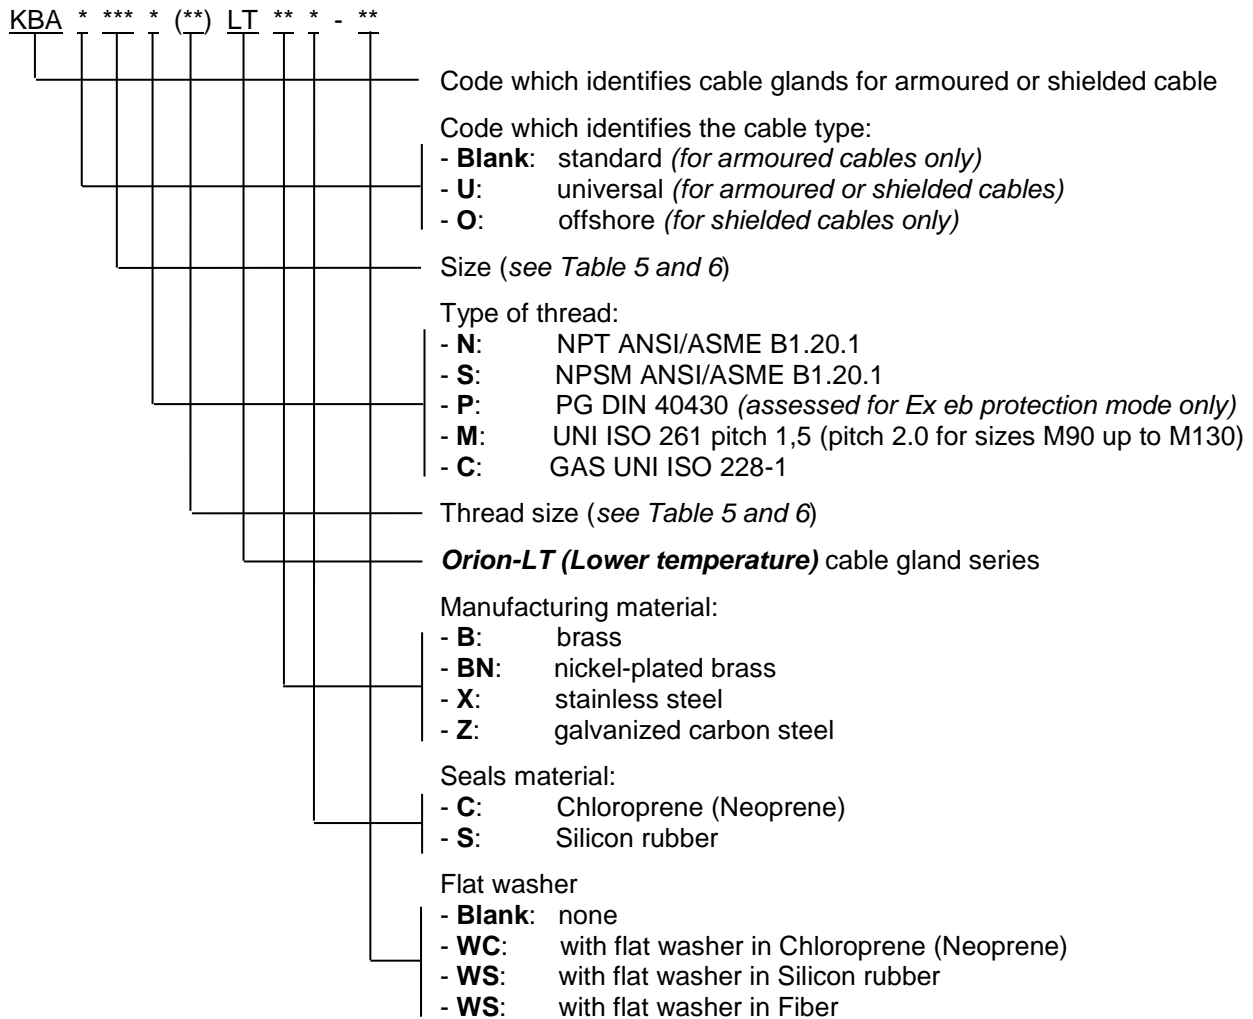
KBA * *** * (**) LT ** * - **

Code which identifies cable glands for armoured or shielded cable

Code which identifies the cable type:
- **Blank**: standard *(for armoured cables only)*
- **U**: universal *(for armoured or shielded cables)*
- **O**: offshore *(for shielded cables only)*

Size (*see Table 5 and 6*)

Type of thread:
- **N**: NPT ANSI/ASME B1.20.1
- **S**: NPSM ANSI/ASME B1.20.1
- **P**: PG DIN 40430 *(assessed for Ex eb protection mode only)*
- **M**: UNI ISO 261 pitch 1,5 (pitch 2.0 for sizes M90 up to M130)
- **C**: GAS UNI ISO 228-1

Thread size (*see Table 5 and 6*)

***Orion-LT (Lower temperature)*** cable gland series

Manufacturing material:
- **B**: brass
- **BN**: nickel-plated brass
- **X**: stainless steel
- **Z**: galvanized carbon steel

Seals material:
- **C**: Chloroprene (Neoprene)
- **S**: Silicon rubber

Flat washer
- **Blank**: none
- **WC**: with flat washer in Chloroprene (Neoprene)
- **WS**: with flat washer in Silicon rubber
- **WS**: with flat washer in Fiber